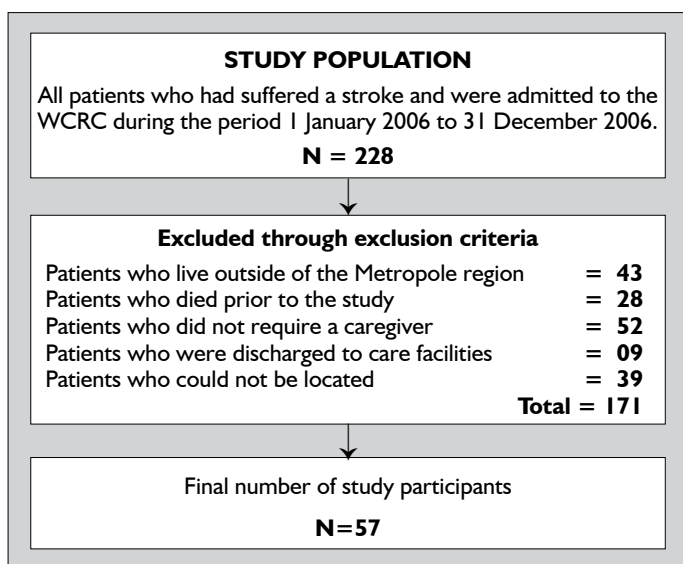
STUDY POPULATION

All patients who had suffered a stroke and were admitted to the WCRC during the period 1 January 2006 to 31 December 2006.

N = 228

Excluded through exclusion criteria

Patients who live outside of the Metropole region = 43
Patients who died prior to the study = 28
Patients who did not require a caregiver = 52
Patients who were discharged to care facilities = 09
Patients who could not be located = 39
Total = 171

Final number of study participants

N=57